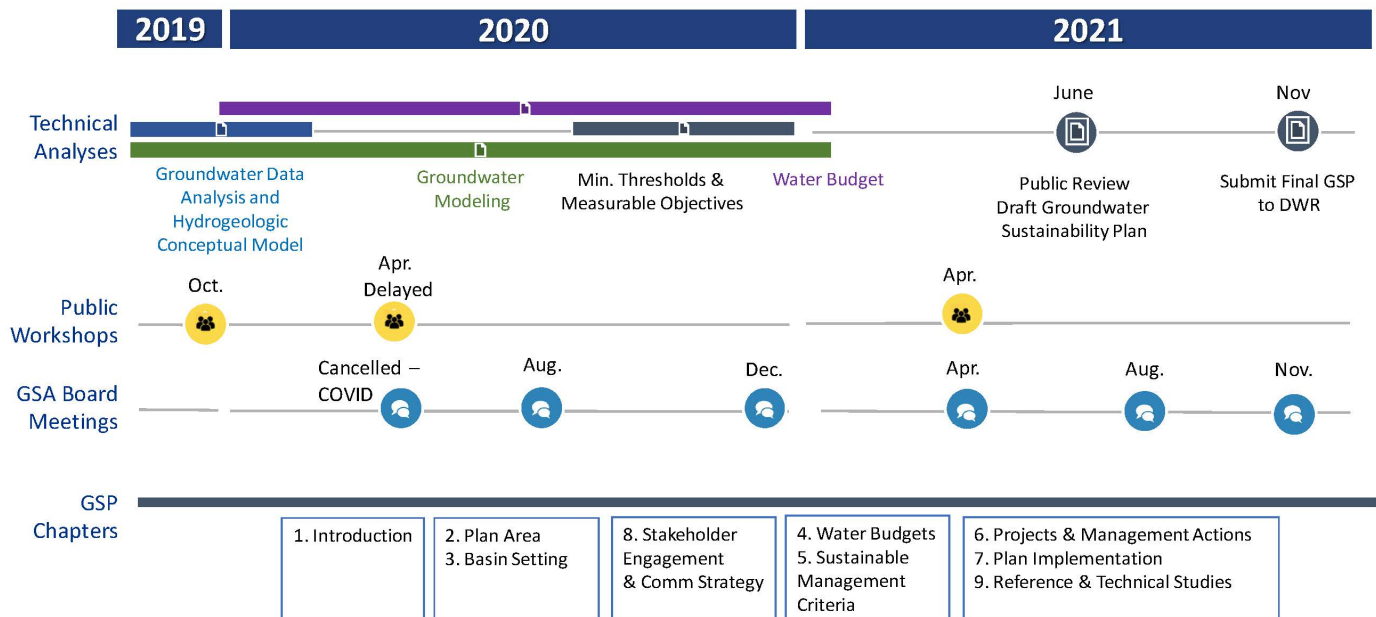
2019

2020

2021

Technical Analyses

June

Nov

Groundwater Data Analysis and Hydrogeologic Conceptual Model

Groundwater Modeling

Min. Thresholds & Measurable Objectives

Water Budget

Public Review Draft Groundwater Sustainability Plan

Submit Final GSP to DWR

Public Workshops

Oct.

Apr. Delayed

Apr.

GSA Board Meetings

Cancelled – COVID

Aug.

Dec.

Apr.

Aug.

Nov.

GSP Chapters

1. Introduction

2. Plan Area
3. Basin Setting

8. Stakeholder Engagement & Comm Strategy

4. Water Budgets
5. Sustainable Management Criteria

6. Projects & Management Actions
7. Plan Implementation
9. Reference & Technical Studies